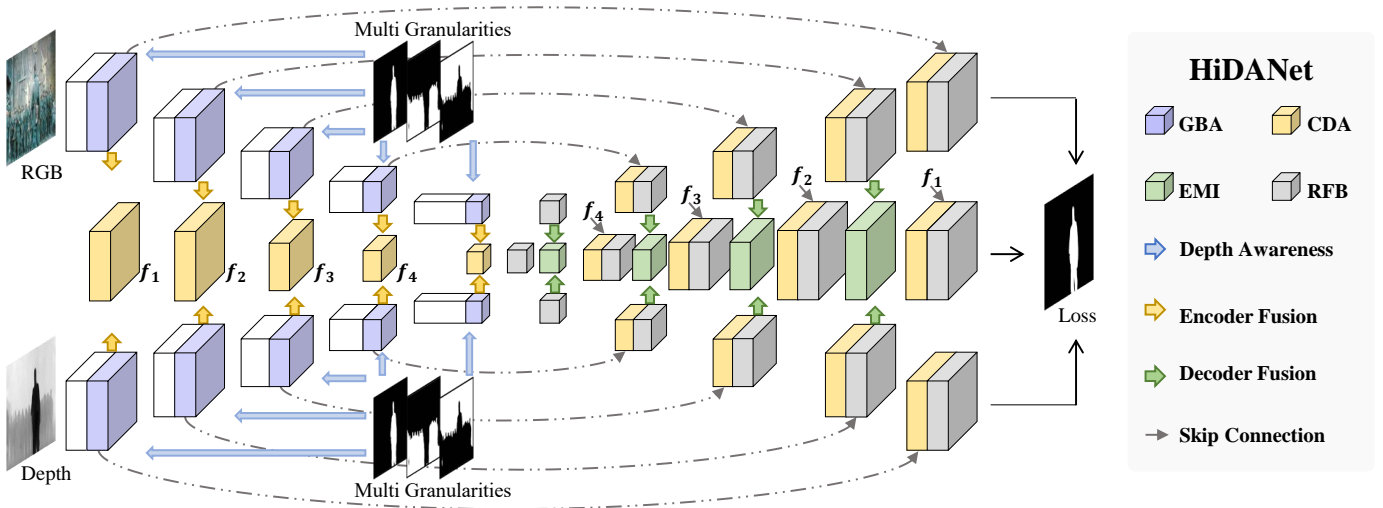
Multi Granularities

RGB

$f_1$ $f_2$ $f_3$ $f_4$

$f_4$ $f_3$ $f_2$ $f_1$

Depth

Multi Granularities

Loss

HiDANet

GBA CDA

EMI RFB

Depth Awareness

Encoder Fusion

Decoder Fusion

Skip Connection